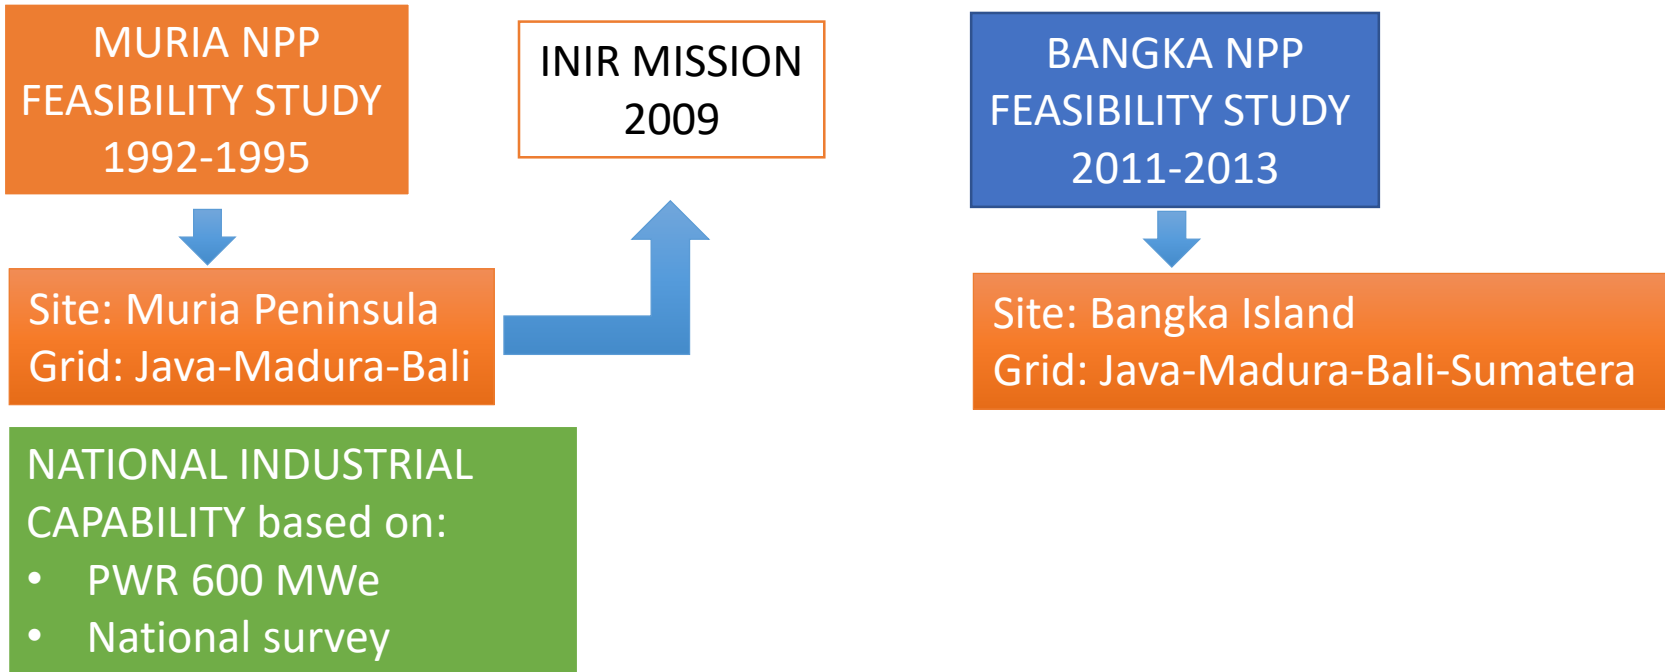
MURIA NPP
FEASIBILITY STUDY
1992-1995

Site: Muria Peninsula
Grid: Java-Madura-Bali

NATIONAL INDUSTRIAL CAPABILITY based on:
• PWR 600 MWe
• National survey

INIR MISSION
2009

BANGKA NPP
FEASIBILITY STUDY
2011-2013

Site: Bangka Island
Grid: Java-Madura-Bali-Sumatera